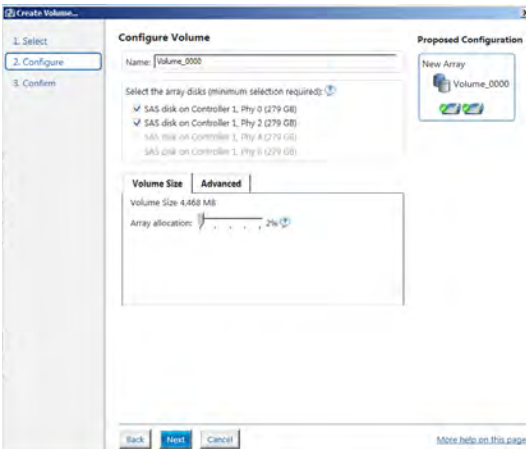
Create Volume...

1. Select
2. Configure
3. Confirm

Configure Volume

Name: Volume_0000

Select the array disks (minimum selection required):
✓ SAS disk on Controller 1, Phy 0 (279 GB)
✓ SAS disk on Controller 1, Phy 2 (279 GB)
SAS disk on Controller 1, Phy 4 (279 GB)
SAS disk on Controller 1, Phy 6 (279 GB)

Volume Size | Advanced

Volume Size 4,468 MB
Array allocation: 2%

Proposed Configuration

New Array
Volume_0000

Back Next Cancel

More help on this page